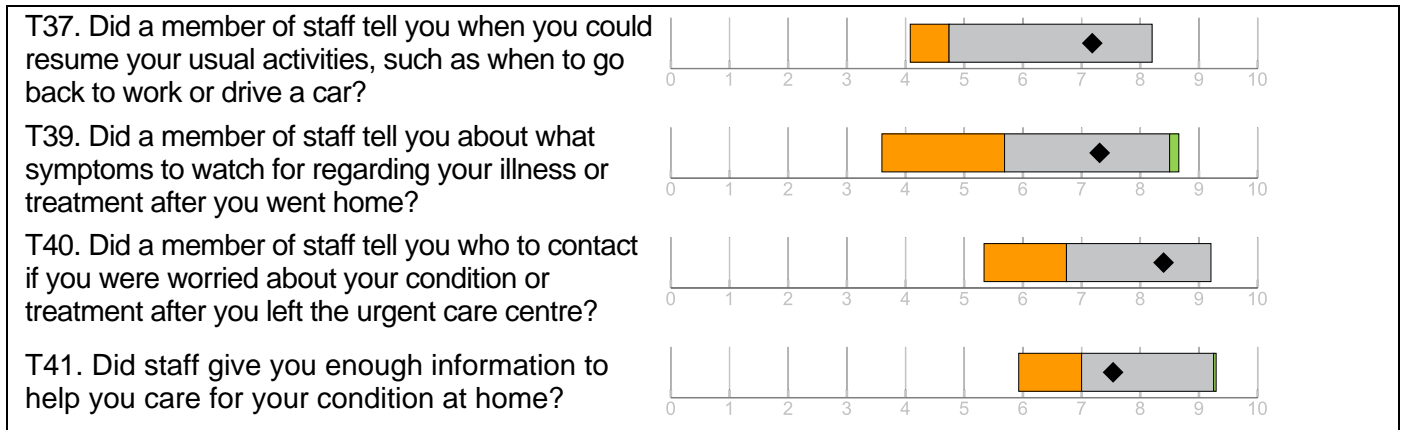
T37. Did a member of staff tell you when you could resume your usual activities, such as when to go back to work or drive a car?

0 1 2 3 4 5 6 7 8 9 10

T39. Did a member of staff tell you about what symptoms to watch for regarding your illness or treatment after you went home?

0 1 2 3 4 5 6 7 8 9 10

T40. Did a member of staff tell you who to contact if you were worried about your condition or treatment after you left the urgent care centre?

0 1 2 3 4 5 6 7 8 9 10

T41. Did staff give you enough information to help you care for your condition at home?

0 1 2 3 4 5 6 7 8 9 10